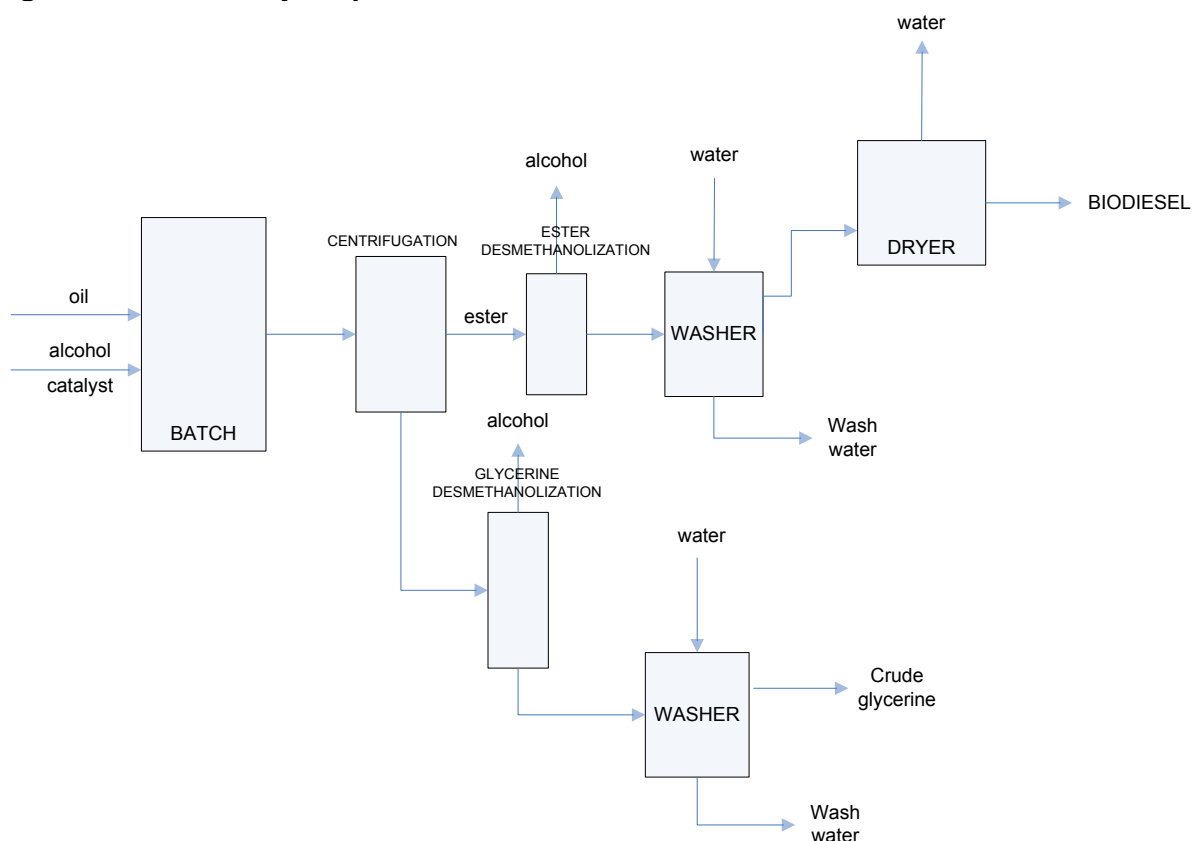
water

alcohol

water

ESTER DESMETHANOLIZATION

CENTRIFUGATION

BIODIESEL

DRYER

oil

ester

WASHER

alcohol

catalyst

BATCH

alcohol

Wash water

GLYCERINE DESMETHANOLIZATION

water

Crude glycerine

WASHER

Wash water